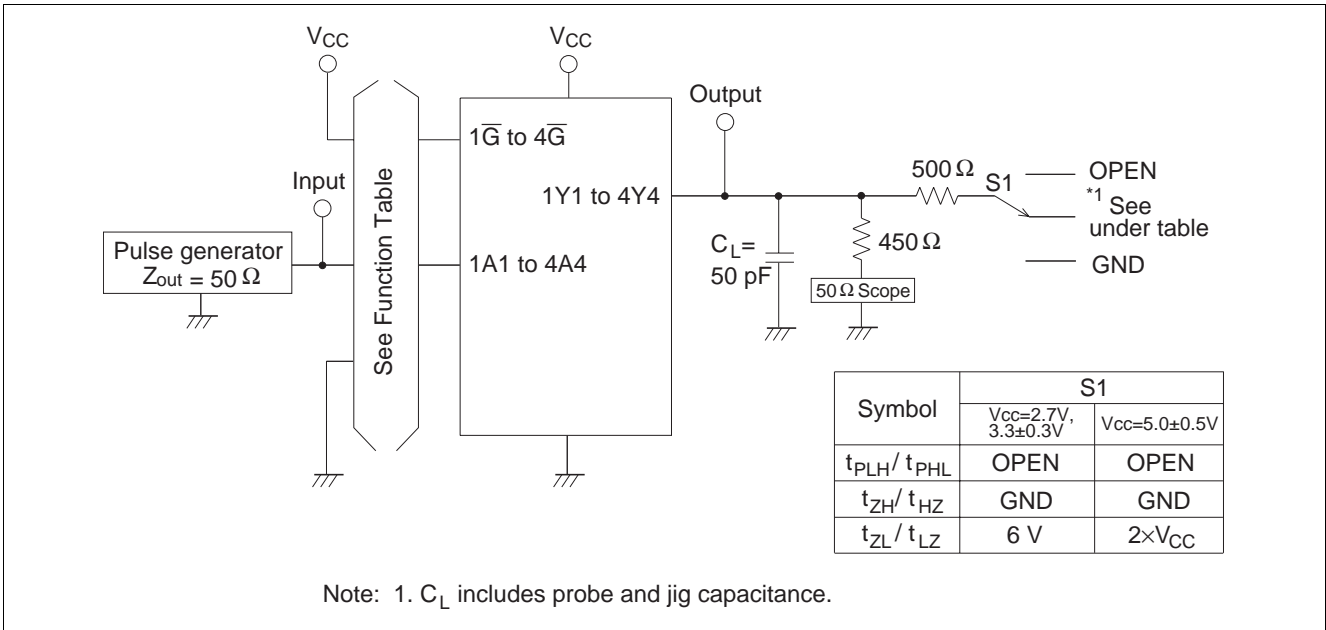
$V_{CC}$

$V_{CC}$

Output

$1\overline{G}$ to $4\overline{G}$

Input

See Function Table

1Y1 to 4Y4

500 Ω

S1

OPEN

*1 See under table

Pulse generator $Z_{out}$ = 50 Ω

1A1 to 4A4

$C_L$= 50 pF

450 Ω

50 Ω Scope

GND

| Symbol | S1 | |
|---|---|---|
| | Vcc=2.7V, 3.3±0.3V | Vcc=5.0±0.5V |
| $t_{PLH}$/ $t_{PHL}$ | OPEN | OPEN |
| $t_{ZH}$/ $t_{HZ}$ | GND | GND |
| $t_{ZL}$/ $t_{LZ}$ | 6 V | $2\times V_{CC}$ |

Note: 1. $C_L$ includes probe and jig capacitance.